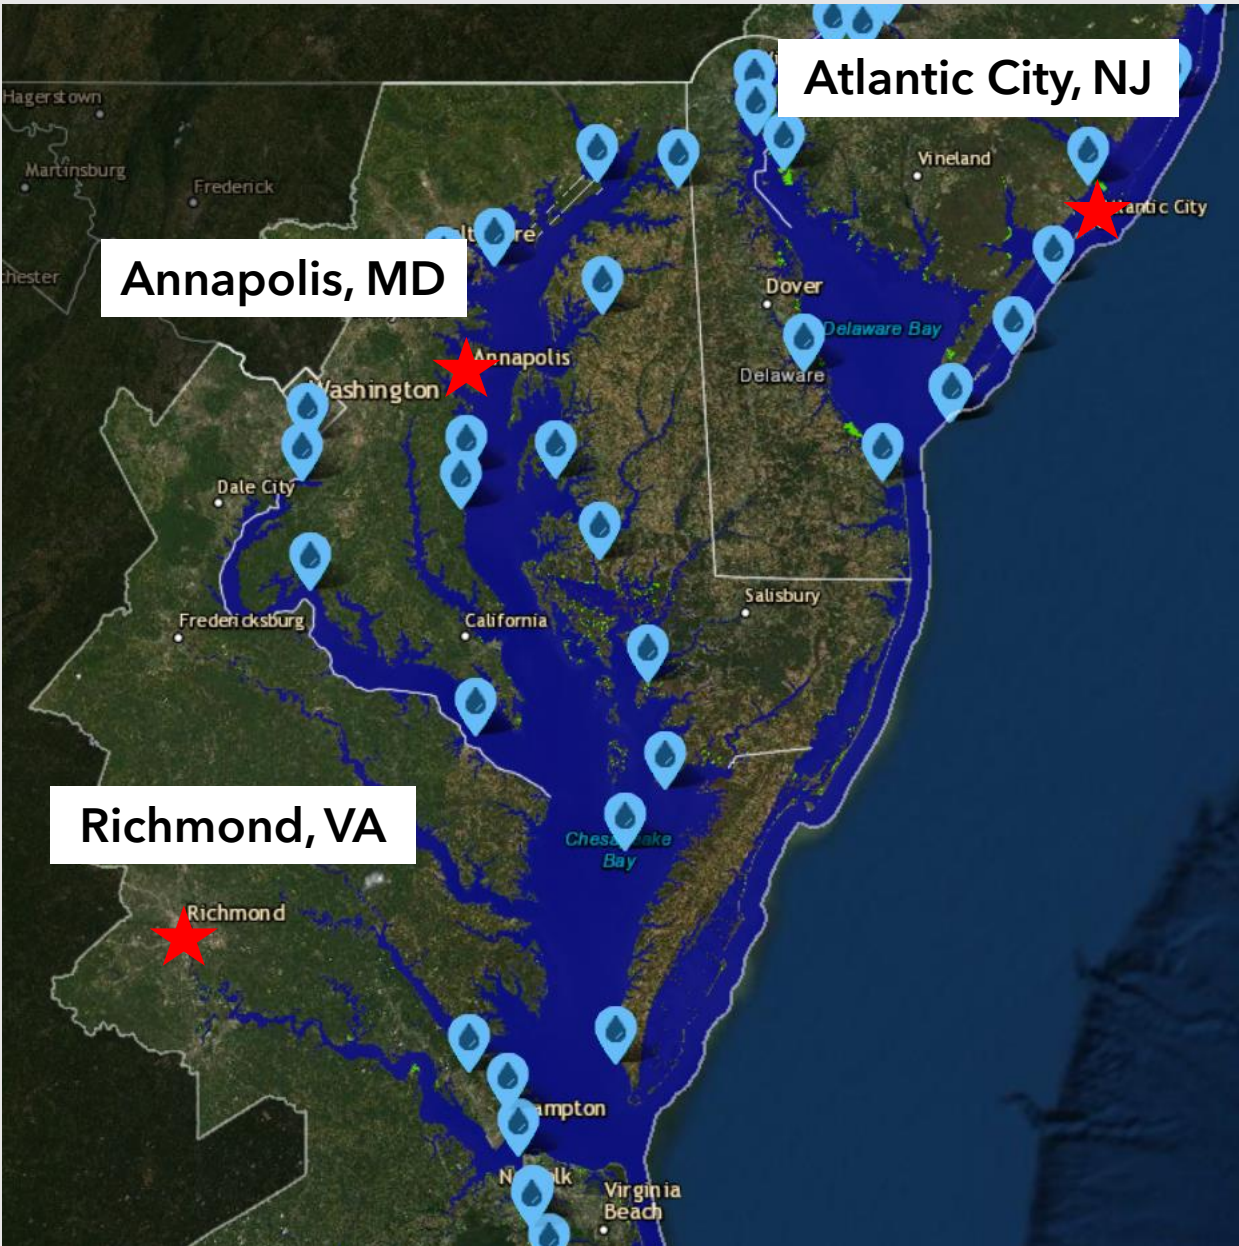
Atlantic City, NJ
Annapolis, MD
Richmond, VA
Hagerstown
Martinsburg
Frederick
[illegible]chester
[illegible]lt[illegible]re
Vineland
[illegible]ntic City
Dover
Delaware Bay
Delaware
Annapolis
Washington
Dale City
Fredericksburg
California
Salisbury
Chesa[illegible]ake Bay
Richmond
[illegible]ampton
N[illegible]lk
Virginia Beach